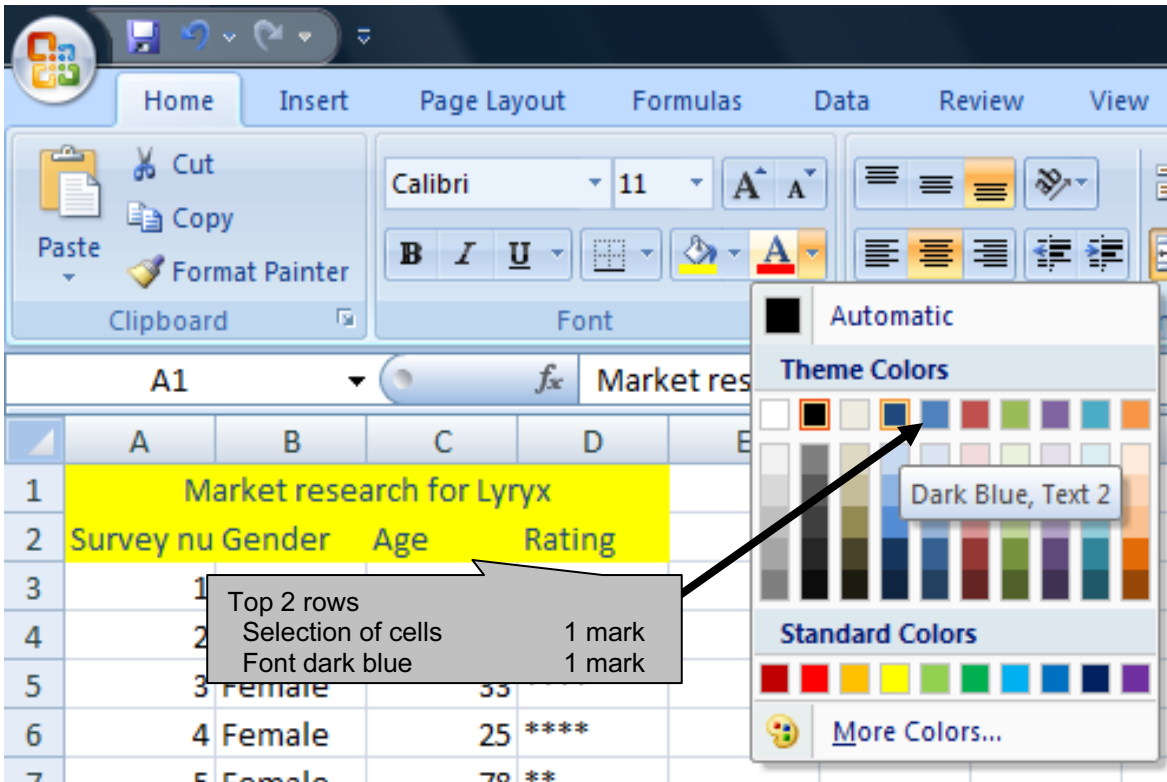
Home Insert Page Layout Formulas Data Review View

Cut
Copy
Paste
Format Painter
Clipboard

Calibri 11
B I U
Font

Automatic
Theme Colors
Dark Blue, Text 2
Standard Colors
More Colors...

A1
Market res

| | A | B | C | D | E |
|---|---|---|---|---|---|
| 1 | Market research for Lyryx | | | | |
| 2 | Survey nu | Gender | Age | Rating | |
| 3 | 1 | | | | |
| 4 | 2 | | | | |
| 5 | 3 | Female | 33 | | |
| 6 | 4 | Female | 25 | **** | |
| 7 | 5 | Female | 78 | ** | |

Top 2 rows
Selection of cells 1 mark
Font dark blue 1 mark